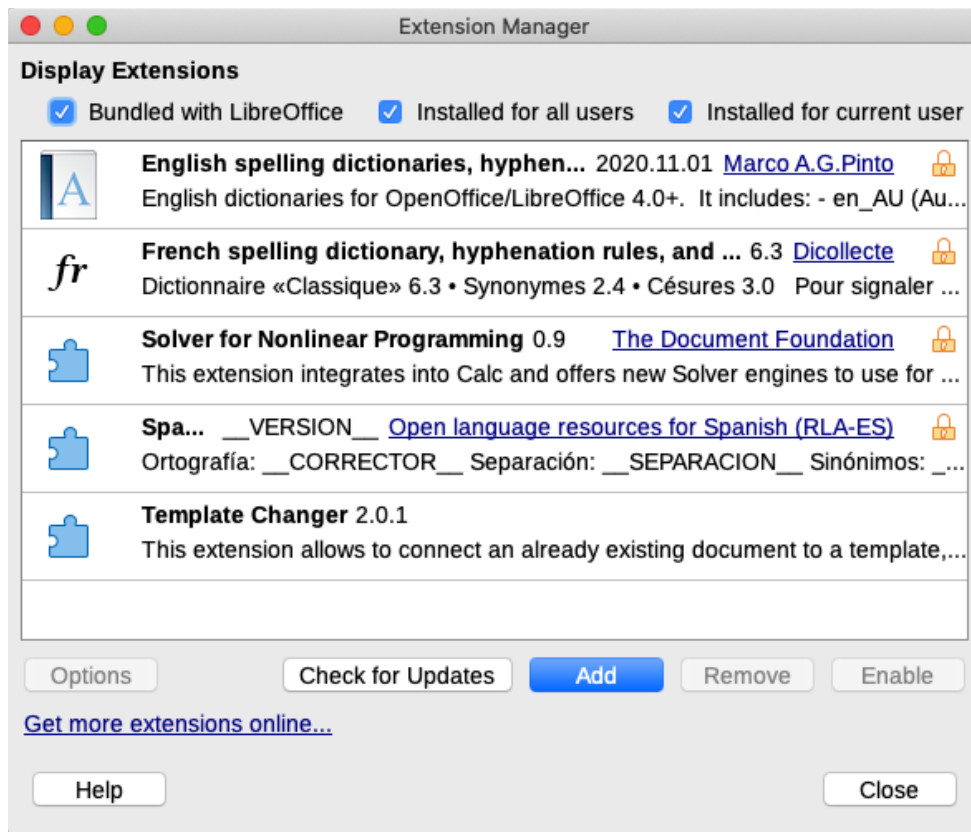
Extension Manager

Display Extensions

Bundled with LibreOffice   Installed for all users   Installed for current user

A
English spelling dictionaries, hyphen... 2020.11.01 Marco A.G.Pinto
English dictionaries for OpenOffice/LibreOffice 4.0+. It includes: - en_AU (Au...

fr
French spelling dictionary, hyphenation rules, and ... 6.3 Dicollecte
Dictionnaire «Classique» 6.3 • Synonymes 2.4 • Césures 3.0 Pour signaler ...

Solver for Nonlinear Programming 0.9 The Document Foundation
This extension integrates into Calc and offers new Solver engines to use for ...

Spa... __VERSION__ Open language resources for Spanish (RLA-ES)
Ortografía: __CORRECTOR__ Separación: __SEPARACION__ Sinónimos: _...

Template Changer 2.0.1
This extension allows to connect an already existing document to a template,...

Options   Check for Updates   Add   Remove   Enable

Get more extensions online...

Help   Close